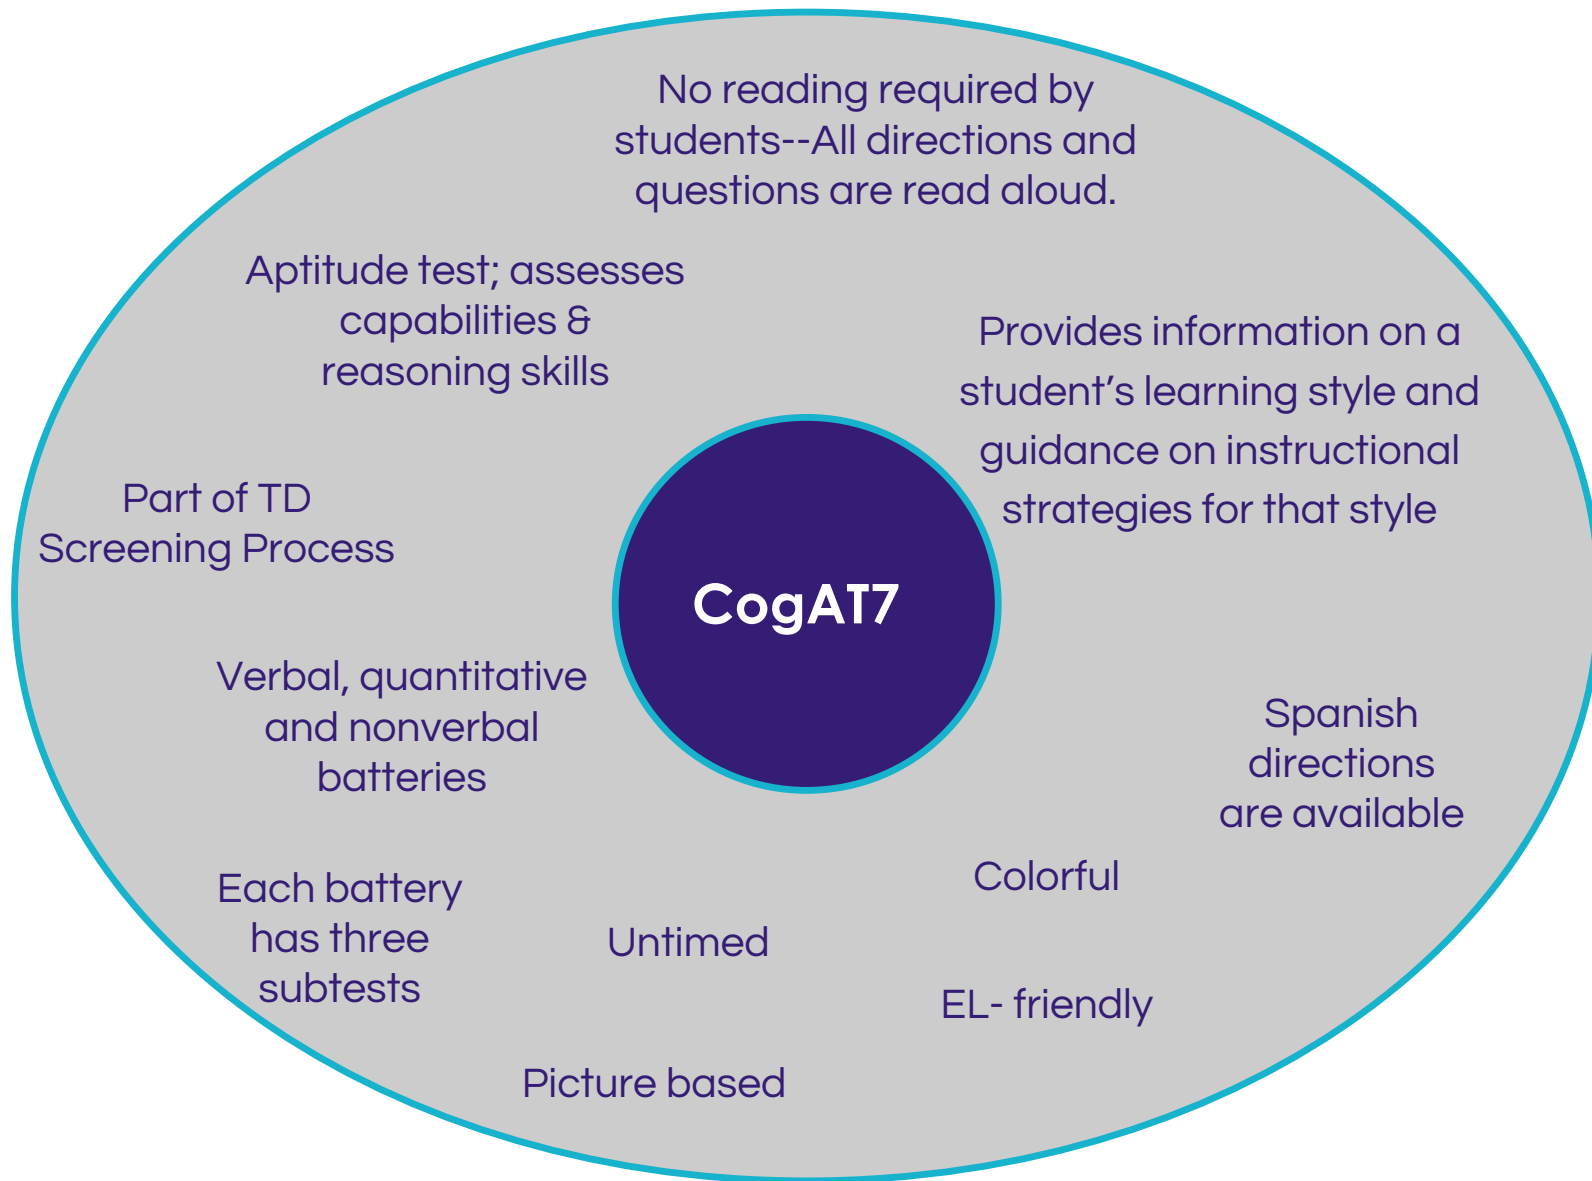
No reading required by students--All directions and questions are read aloud.

Aptitude test; assesses capabilities & reasoning skills

Provides information on a student’s learning style and guidance on instructional strategies for that style

Part of TD Screening Process

CogAT7

Verbal, quantitative and nonverbal batteries

Spanish directions are available

Colorful

Each battery has three subtests

Untimed

EL- friendly

Picture based